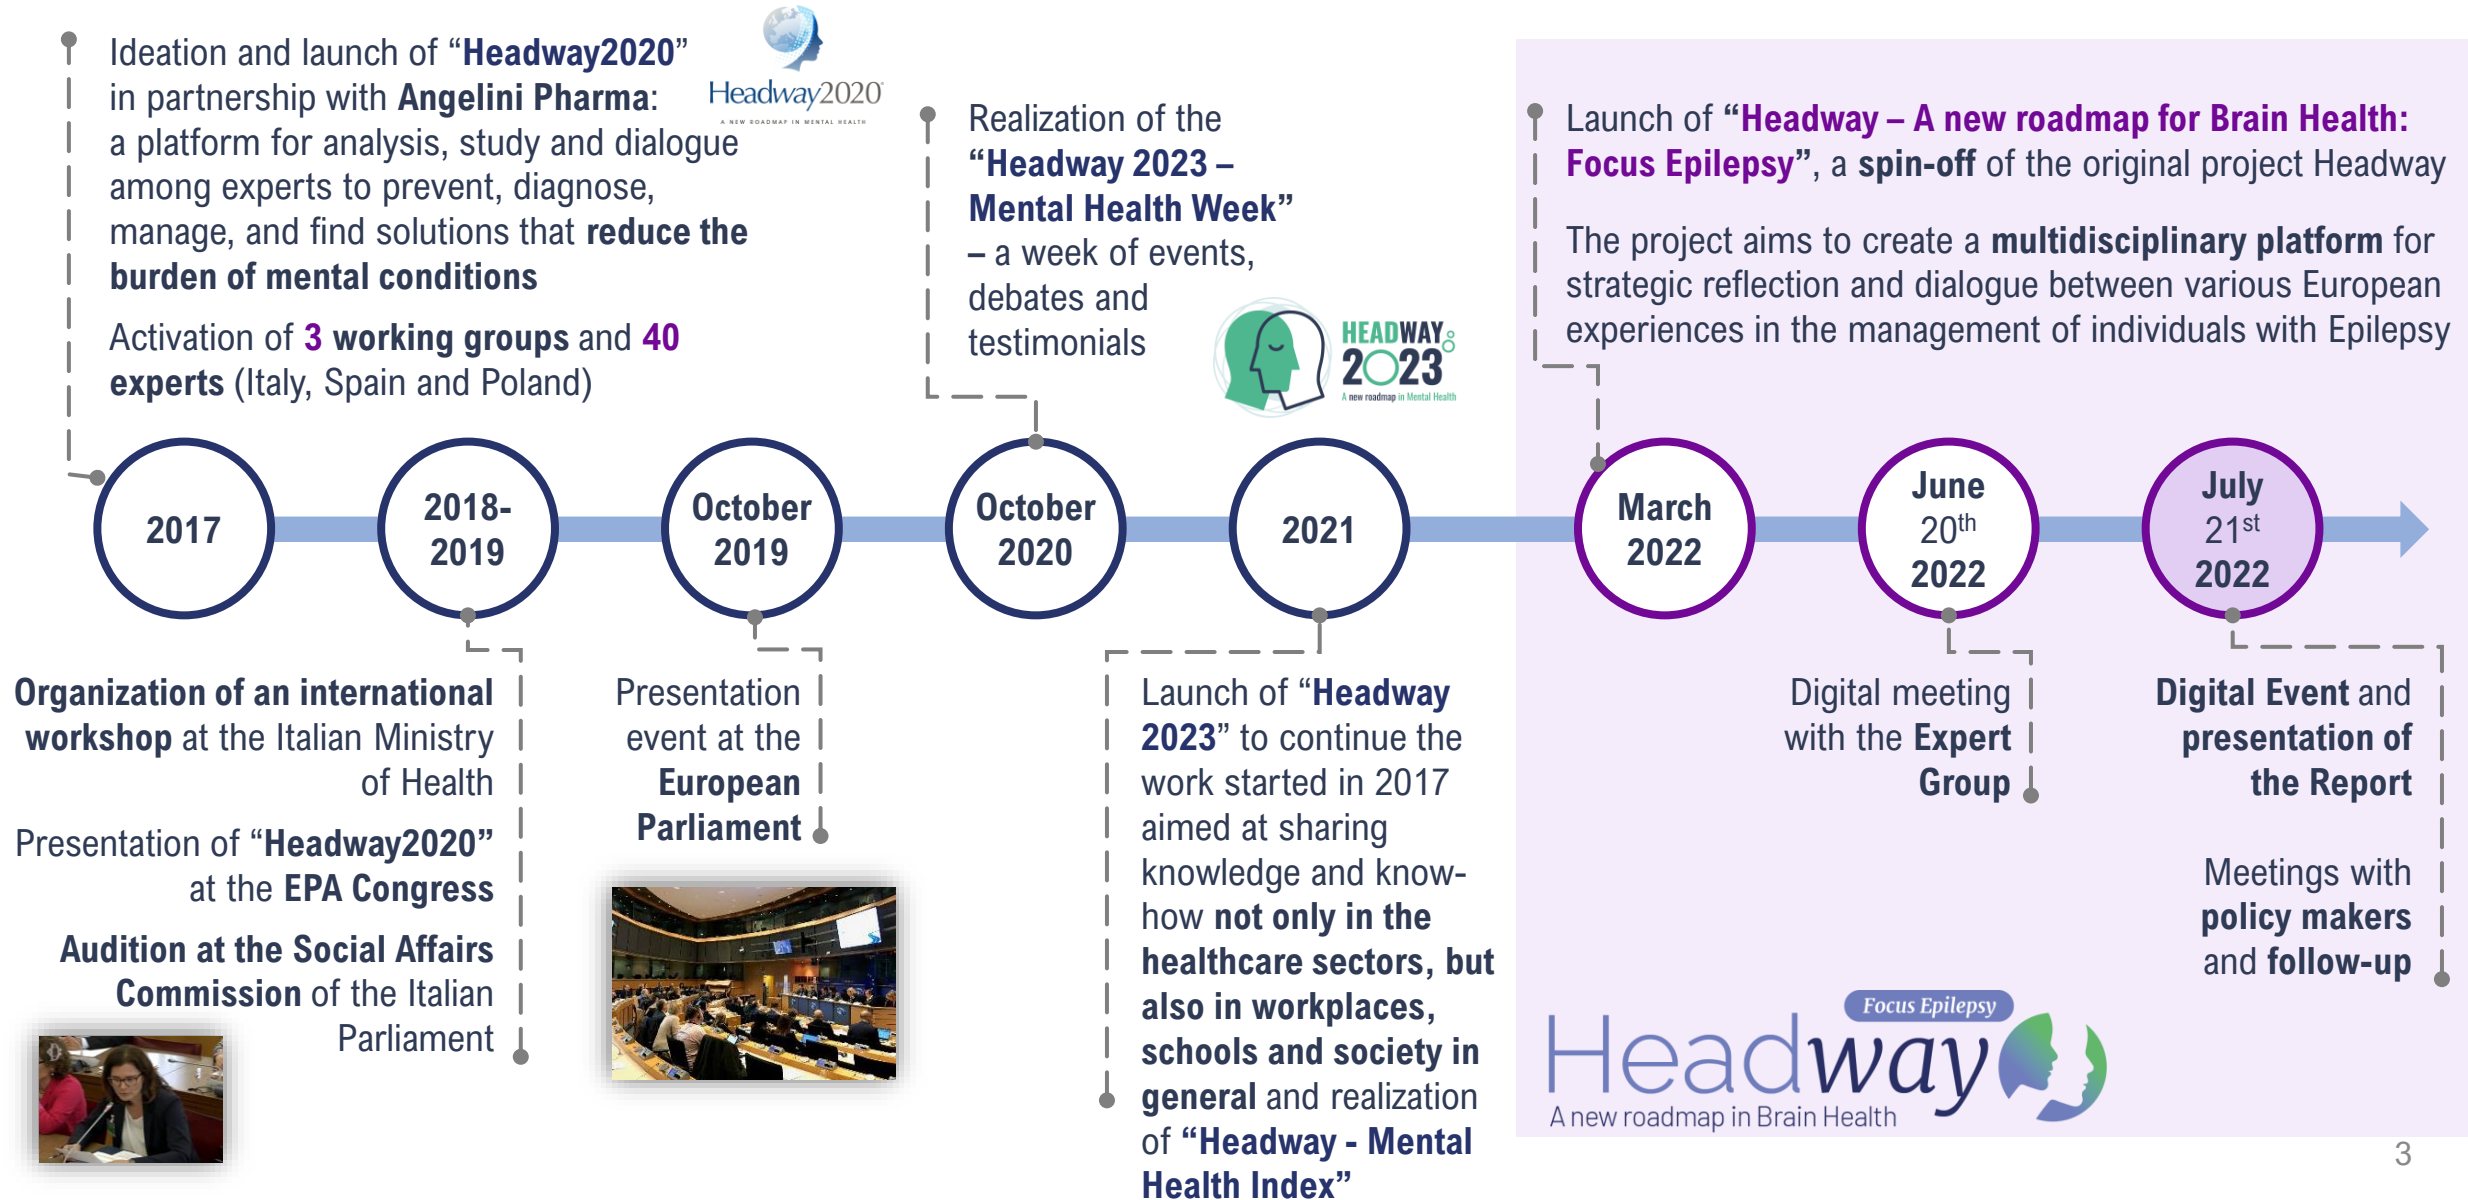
Ideation and launch of "Headway2020" in partnership with Angelini Pharma: a platform for analysis, study and dialogue among experts to prevent, diagnose, manage, and find solutions that reduce the burden of mental conditions

Activation of 3 working groups and 40 experts (Italy, Spain and Poland)

Headway2020
A NEW ROADMAP IN MENTAL HEALTH

Realization of the "Headway 2023 – Mental Health Week" – a week of events, debates and testimonials

HEADWAY 2023
A new roadmap in Mental Health

Launch of "Headway – A new roadmap for Brain Health: Focus Epilepsy", a spin-off of the original project Headway

The project aims to create a multidisciplinary platform for strategic reflection and dialogue between various European experiences in the management of individuals with Epilepsy

2017

2018-2019

October 2019

October 2020

2021

March 2022

June $20^{th}$ 2022

July $21^{st}$ 2022

Organization of an international workshop at the Italian Ministry of Health

Presentation of "Headway2020" at the EPA Congress

Audition at the Social Affairs Commission of the Italian Parliament

Presentation event at the European Parliament

Launch of "Headway 2023" to continue the work started in 2017 aimed at sharing knowledge and know-how not only in the healthcare sectors, but also in workplaces, schools and society in general and realization of "Headway - Mental Health Index"

Digital meeting with the Expert Group

Digital Event and presentation of the Report

Meetings with policy makers and follow-up

Focus Epilepsy
Headway
A new roadmap in Brain Health

3